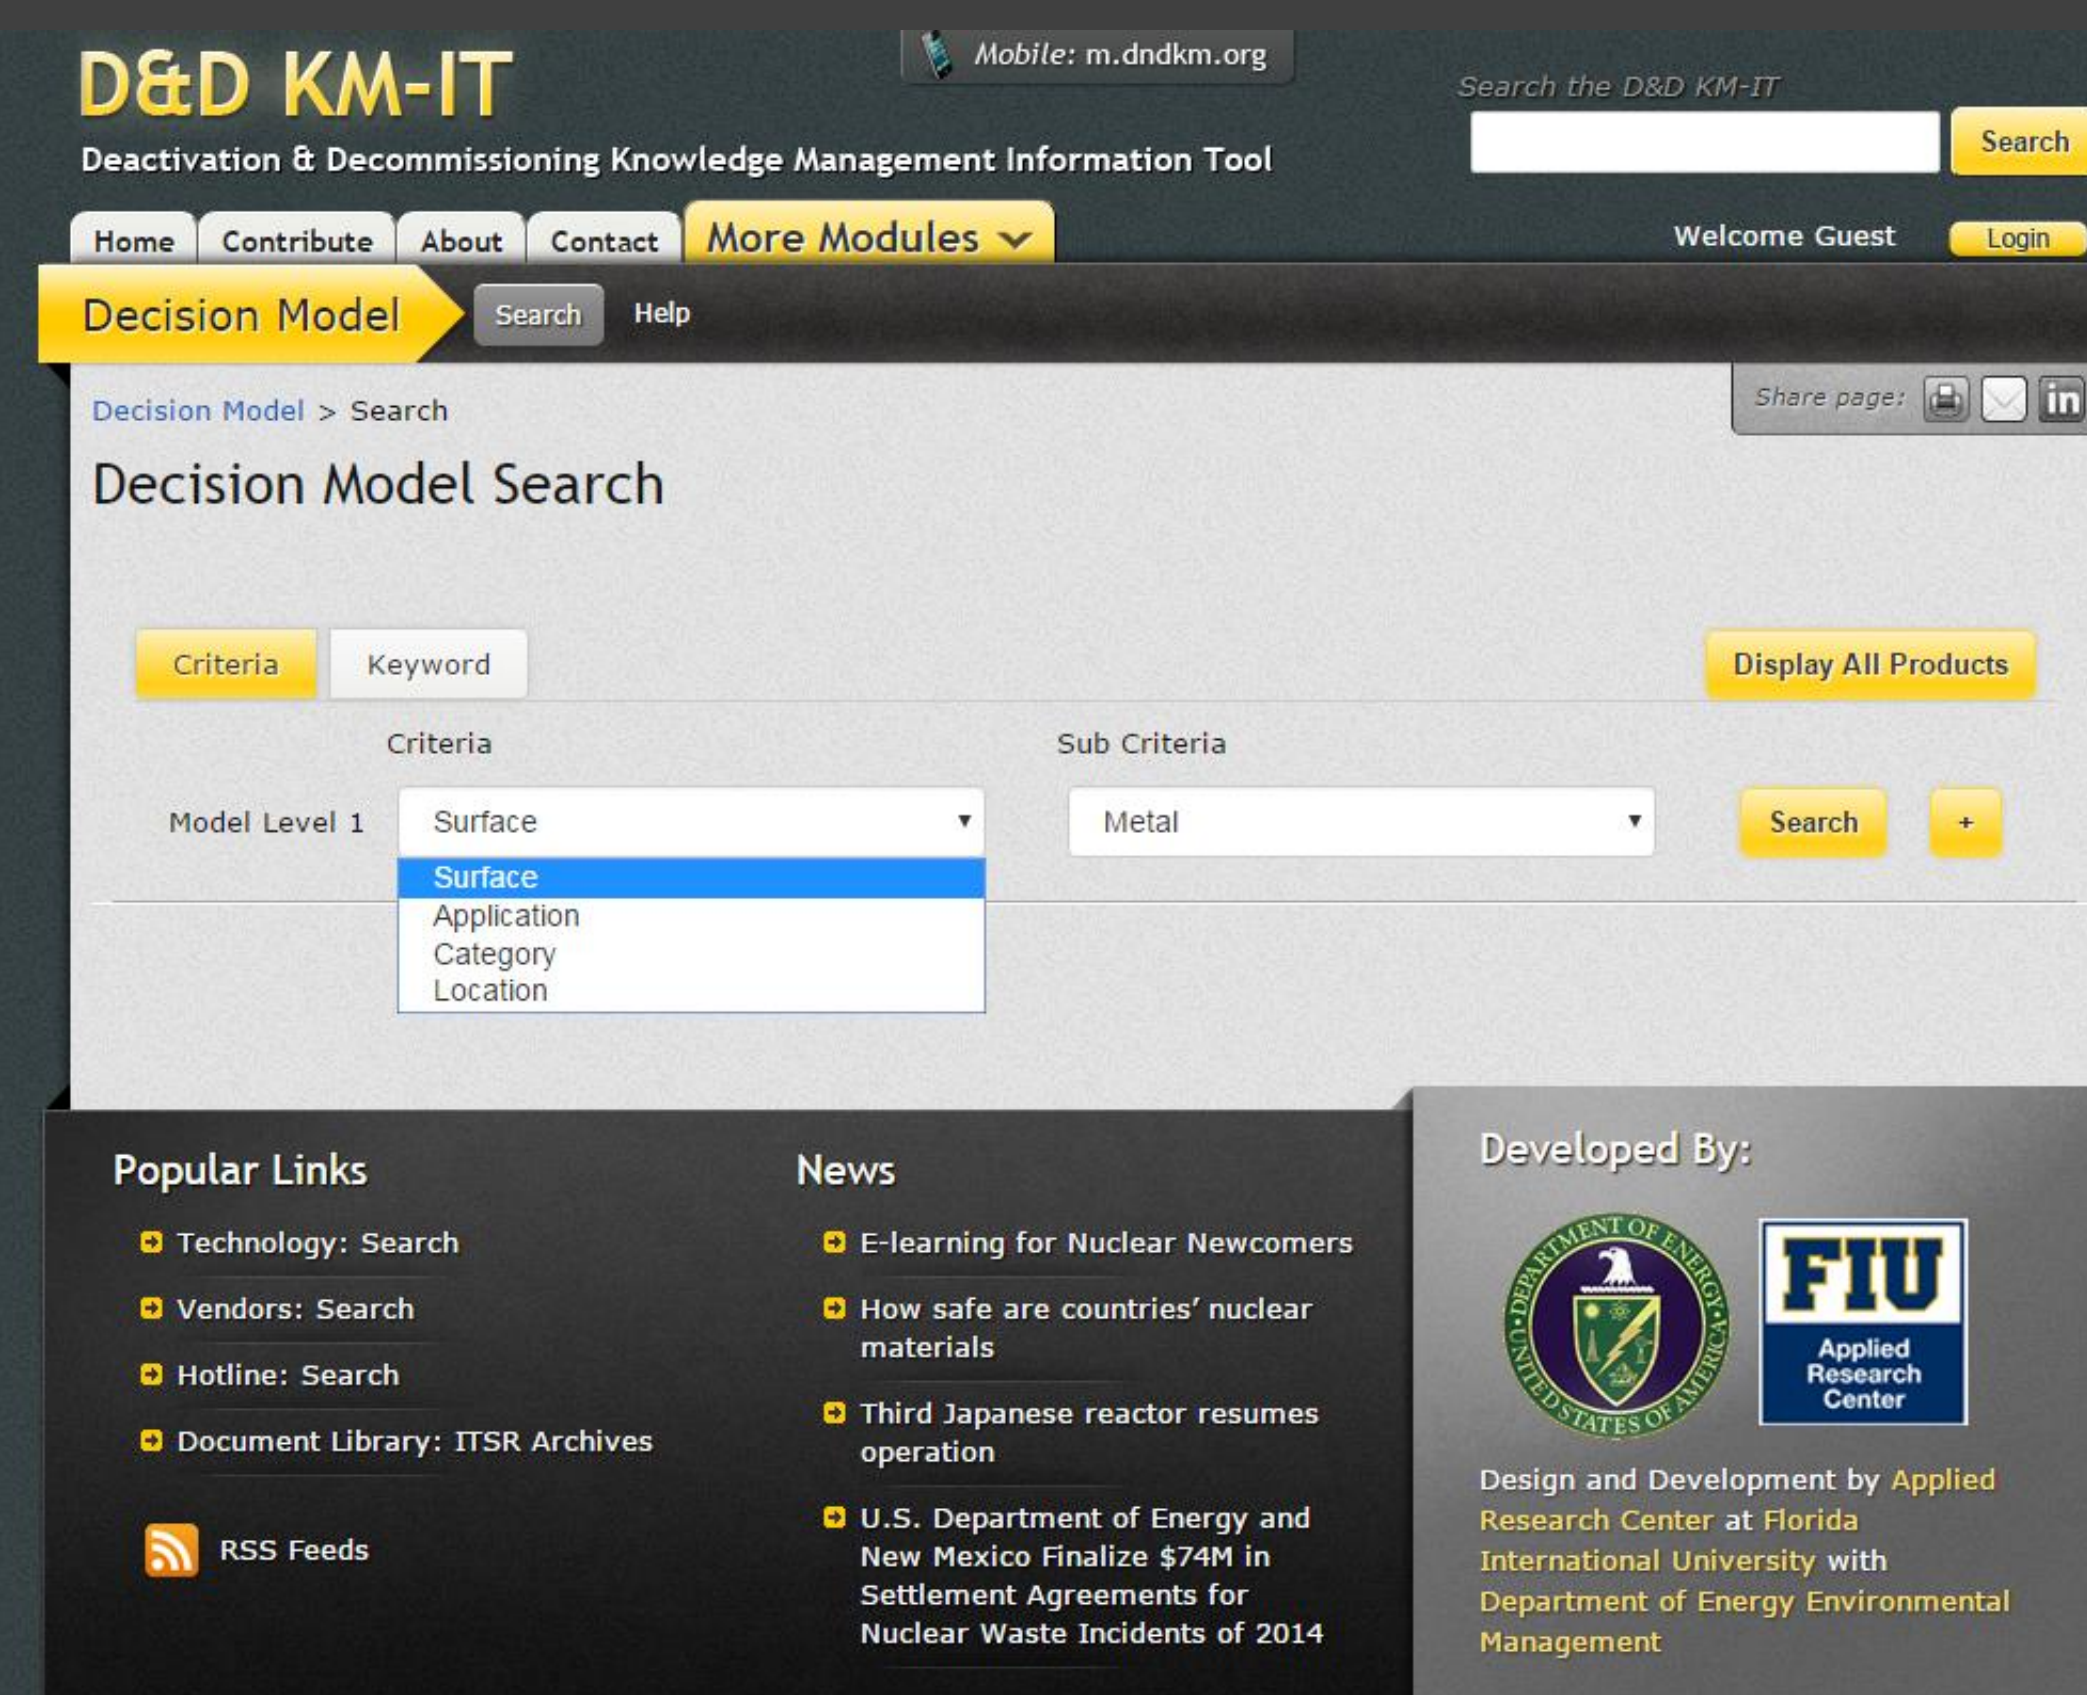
D&D KM-IT

Mobile: m.dndkm.org

Deactivation & Decommissioning Knowledge Management Information Tool

Search the D&D KM-IT

Search

Home Contribute About Contact More Modules

Welcome Guest Login

Decision Model Search Help

Decision Model > Search

Share page:

Decision Model Search

Criteria Keyword

Display All Products

Criteria

Sub Criteria

Model Level 1 Surface

Metal

Search +

Surface
Application
Category
Location

Popular Links

Technology: Search

Vendors: Search

Hotline: Search

Document Library: ITSR Archives

RSS Feeds

News

E-learning for Nuclear Newcomers

How safe are countries' nuclear materials

Third Japanese reactor resumes operation

U.S. Department of Energy and New Mexico Finalize $74M in Settlement Agreements for Nuclear Waste Incidents of 2014

Developed By:

DEPARTMENT OF ENERGY UNITED STATES OF AMERICA

FIU Applied Research Center

Design and Development by Applied Research Center at Florida International University with Department of Energy Environmental Management